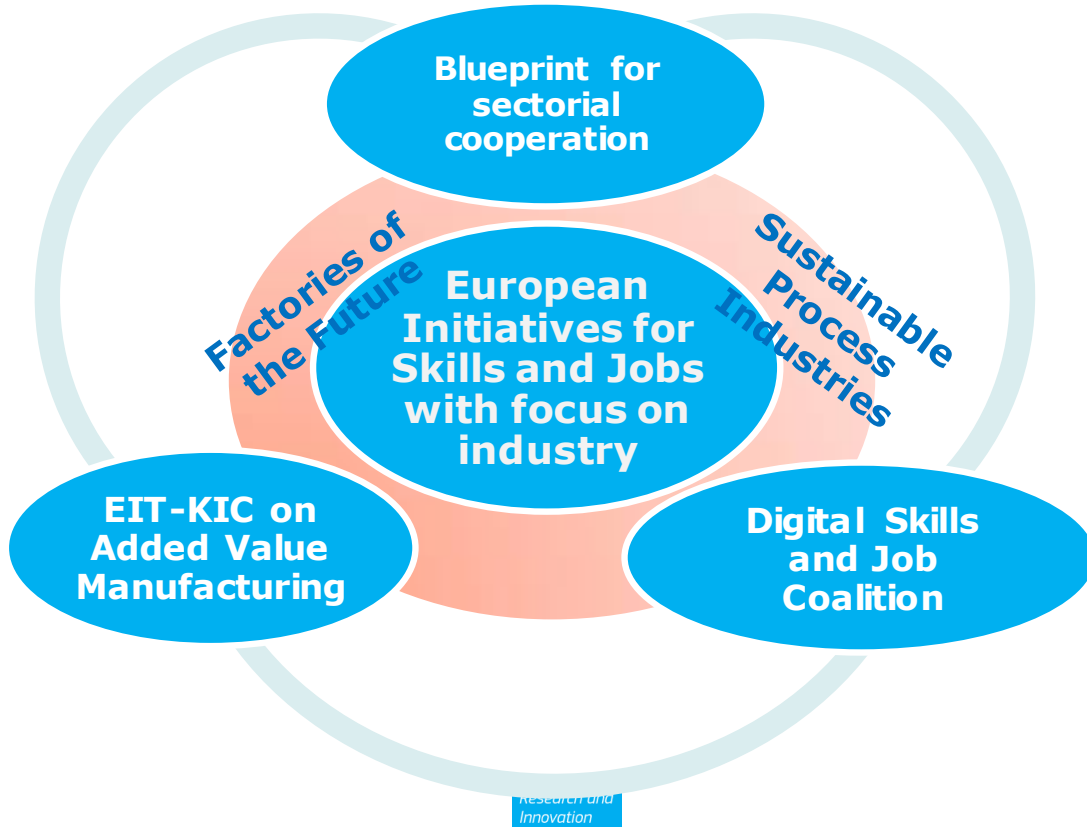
Blueprint for sectorial cooperation

Factories of the Future

European Initiatives for Skills and Jobs with focus on industry

Sustainable Process Industries

EIT-KIC on Added Value Manufacturing

Digital Skills and Job Coalition

Research and Innovation